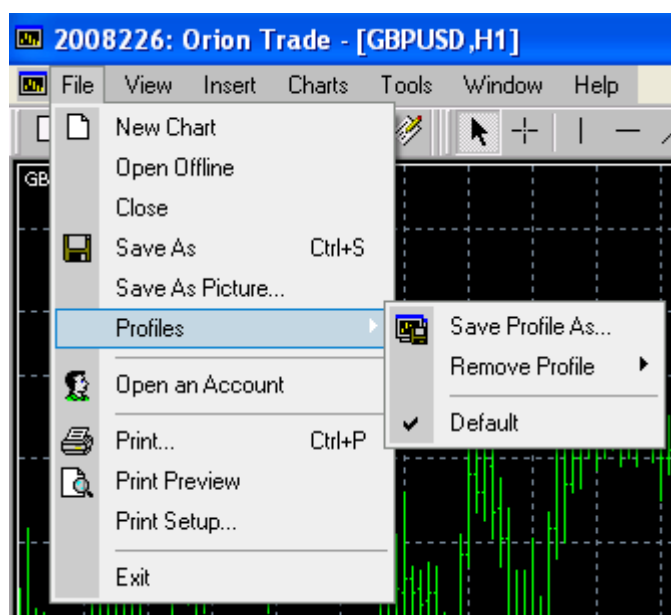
2008226: Orion Trade - [GBPUSD,H1]

File View Insert Charts Tools Window Help

GB

New Chart
Open Offline
Close
Save As Ctrl+S
Save As Picture...
Profiles
Open an Account
Print... Ctrl+P
Print Preview
Print Setup...
Exit

Save Profile As...
Remove Profile
Default